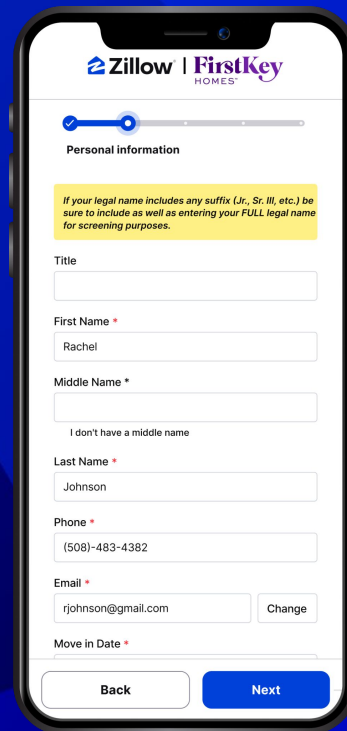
Zillow | FirstKey HOMES®

Personal information

If your legal name includes any suffix (Jr., Sr. III, etc.) be sure to include as well as entering your FULL legal name for screening purposes.

Title

First Name *
Rachel

Middle Name *

I don't have a middle name

Last Name *
Johnson

Phone *
(508)-483-4382

Email *
rjohnson@gmail.com
Change

Move in Date *

Back
Next